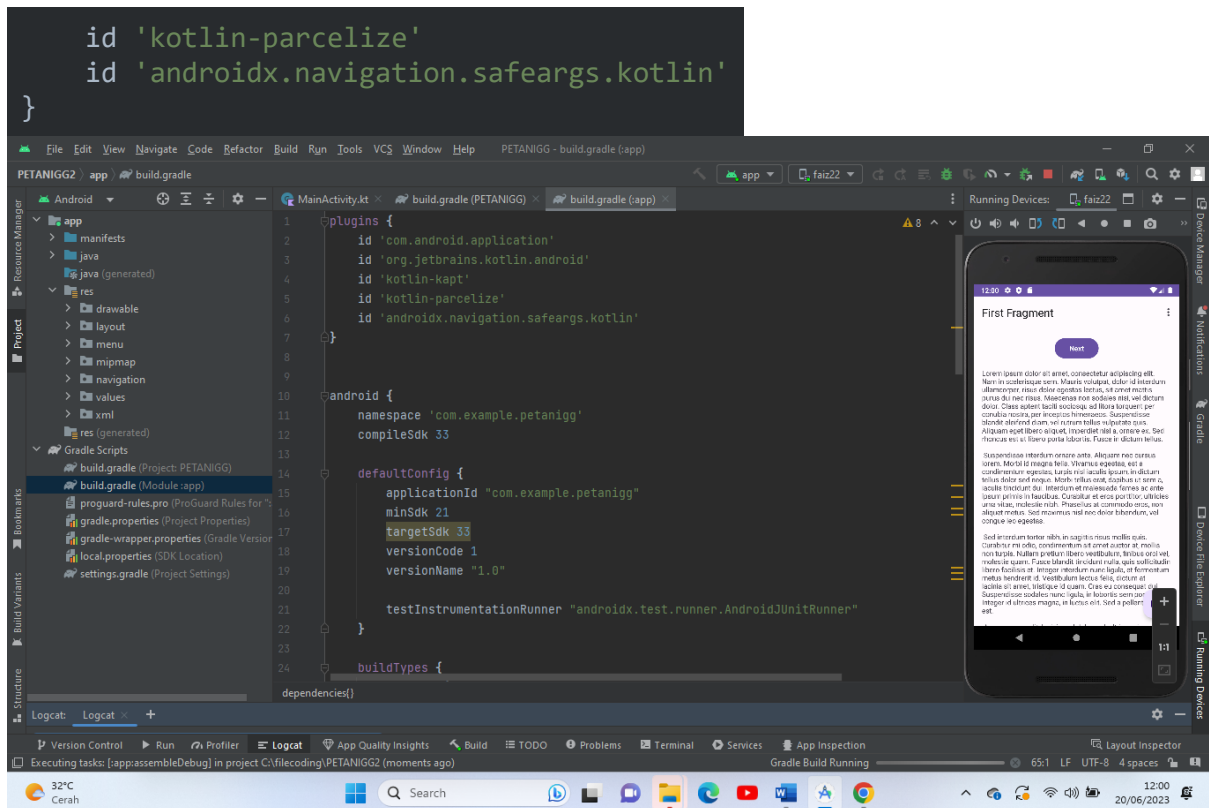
id 'kotlin-parcelize'
id 'androidx.navigation.safeargs.kotlin'
}

File Edit View Navigate Code Refactor Build Run Tools VCS Window Help PETANIGG - build.gradle (:app)

PETANIGG2 〉 app 〉 build.gradle

app ▾ faiz22 ▾

Android ▾

MainActivity.kt build.gradle (PETANIGG) build.gradle (:app)

Running Devices: faiz22

app
manifests
java
java (generated)
res
drawable
layout
menu
mipmap
navigation
values
xml
res (generated)
Gradle Scripts
build.gradle (Project: PETANIGG)
build.gradle (Module :app)
proguard-rules.pro (ProGuard Rules for ":
gradle.properties (Project Properties)
gradle-wrapper.properties (Gradle Version
local.properties (SDK Location)
settings.gradle (Project Settings)

1 plugins {
2 id 'com.android.application'
3 id 'org.jetbrains.kotlin.android'
4 id 'kotlin-kapt'
5 id 'kotlin-parcelize'
6 id 'androidx.navigation.safeargs.kotlin'
7 }
8
9
10 android {
11 namespace 'com.example.petanigg'
12 compileSdk 33
13
14 defaultConfig {
15 applicationId "com.example.petanigg"
16 minSdk 21
17 targetSdk 33
18 versionCode 1
19 versionName "1.0"
20
21 testInstrumentationRunner "androidx.test.runner.AndroidJUnitRunner"
22 }
23
24 buildTypes {

dependencies{}

⚠8

12.30
First Fragment
Next
Lorem ipsum dolor sit amet, consectetur adipiscing elit. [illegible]

Suspendisse interdum ornare ante. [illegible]

Sed interdum tortor nibh, in sagittis risus mollis quis. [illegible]

1:1

Resource Manager
Project
Bookmarks
Build Variants
Structure
Device Manager
Notifications
Gradle
Device File Explorer
Running Devices

Logcat: Logcat +

Version Control Run Profiler Logcat App Quality Insights Build TODO Problems Terminal Services App Inspection Layout Inspector

Executing tasks: [:app:assembleDebug] in project C:\filecoding\PETANIGG2 (moments ago) Gradle Build Running 65:1 LF UTF-8 4 spaces

32°C
Cerah
Search
12:00
20/06/2023